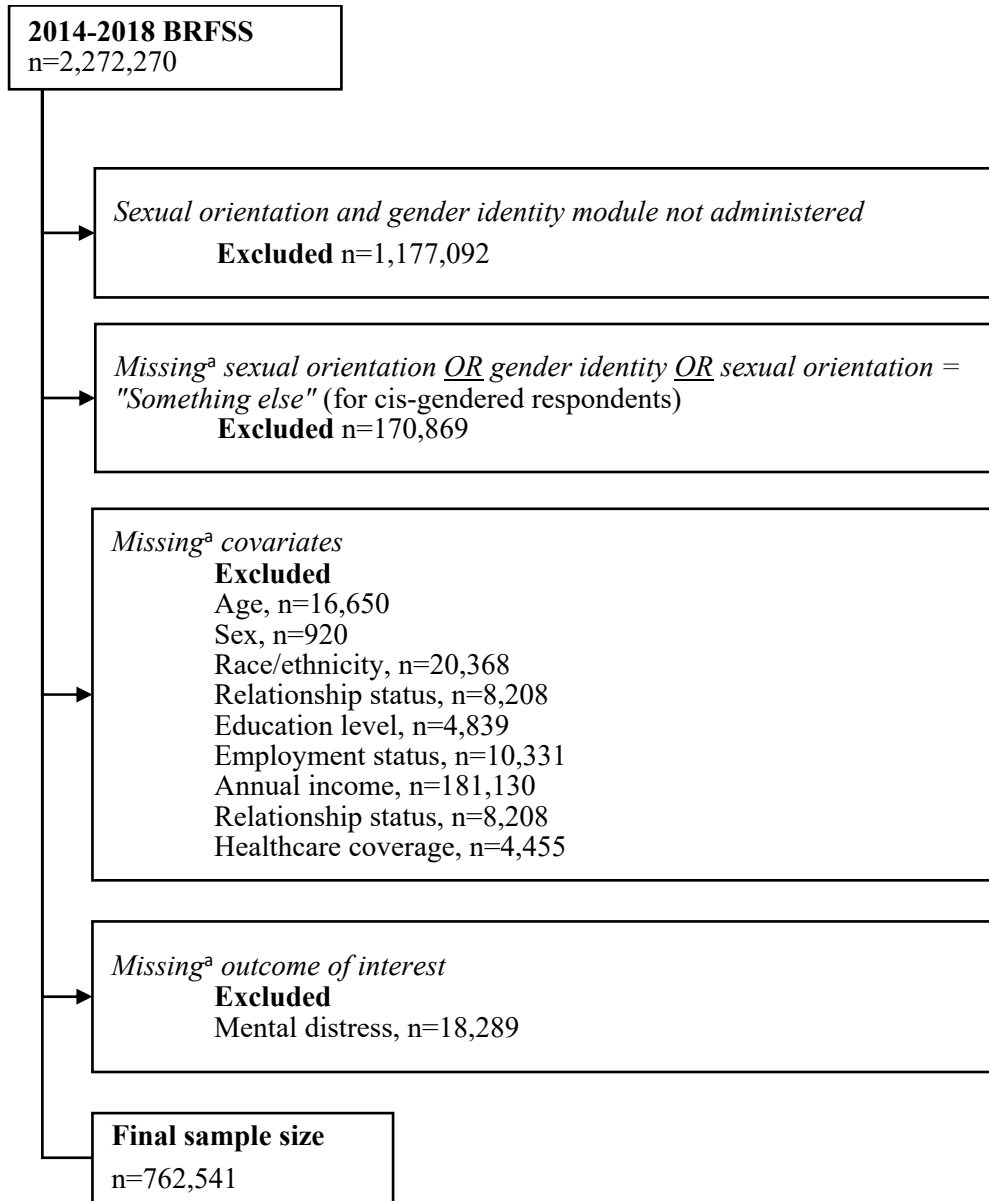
**2014-2018 BRFSS**
n=2,272,270

*Sexual orientation and gender identity module not administered*
**Excluded** n=1,177,092

*Missing*$^{a}$ *sexual orientation OR gender identity OR sexual orientation = "Something else"* (for cis-gendered respondents)
**Excluded** n=170,869

*Missing*$^{a}$ *covariates*
**Excluded**
Age, n=16,650
Sex, n=920
Race/ethnicity, n=20,368
Relationship status, n=8,208
Education level, n=4,839
Employment status, n=10,331
Annual income, n=181,130
Relationship status, n=8,208
Healthcare coverage, n=4,455

*Missing*$^{a}$ *outcome of interest*
**Excluded**
Mental distress, n=18,289

**Final sample size**
n=762,541